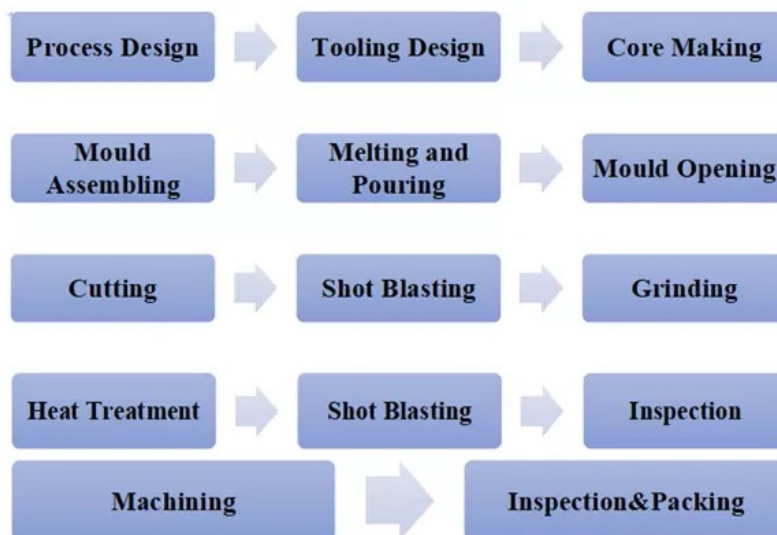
Process Design

Tooling Design

Core Making

Mould Assembling

Melting and Pouring

Mould Opening

Cutting

Shot Blasting

Grinding

Heat Treatment

Shot Blasting

Inspection

Machining

Inspection&Packing